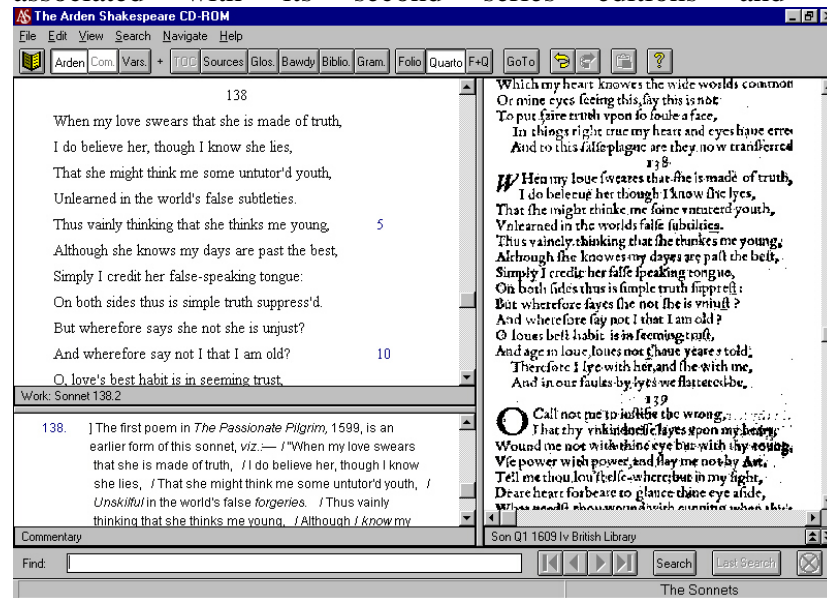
associated with its second series editions and

The Arden Shakespeare CD-ROM

File Edit View Search Navigate Help

Arden Com. Vars. + TOC Sources Glos. Bawdy Biblio. Gram. Folio Quarto F+Q GoTo

138

When my love swears that she is made of truth,

I do believe her, though I know she lies,

That she might think me some untutor'd youth,

Unlearned in the world's false subtleties.

Thus vainly thinking that she thinks me young, 5

Although she knows my days are past the best,

Simply I credit her false-speaking tongue:

On both sides thus is simple truth suppress'd.

But wherefore says she not she is unjust?

And wherefore say not I that I am old? 10

O, love's best habit is in seeming trust,

Work: Sonnet 138.2

138. ] The first poem in *The Passionate Pilgrim*, 1599, is an earlier form of this sonnet, *viz.*:— / "When my love swears that she is made of truth, / I do believe her, though I know she lies, / That she might think me some untutor'd youth, / *Unskilful* in the world's false *forgeries*. / Thus vainly thinking that she thinks me young, / Although *I know* my

Commentary

Which my heart knowes the wide worlds common
Or mine eyes seeing this, say this is not
To put faire truth vpon so foule a face,
In things right true my heart and eyes haue erred
And to this false plague are they now transferred
138
WHen my loue sweares that she is made of truth,
I do beleeue her though I know she lyes,
That she might thinke me some vntuterd youth,
Vnlearned in the worlds false subtilties.
Thus vainely thinking that she thinkes me young,
Although she knowes my dayes are past the best,
Simply I credit her false speaking tongue,
On both sides thus is simple truth supprest:
But wherefore sayes she not she is vniust?
And wherefore say not I that I am old?
O loues best habit is in seeming trust,
And age in loue, loues not t'haue yeares told.
Therefore I lye with her, and she with me,
And in our faults by lyes we flattered be.
139
OCall not me to iustifie the wrong,
That thy vnkindnesse layes vpon my heart,
Wound me not with thine eye but with thy tongue,
Vse power with power, and slay me not by Art,
Tell me thou lou'st else-where; but in my sight,
Deare heart forbeare to glance thine eye aside,
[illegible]

Son Q1 1609 Iv British Library

Find:

Search Last Search

The Sonnets